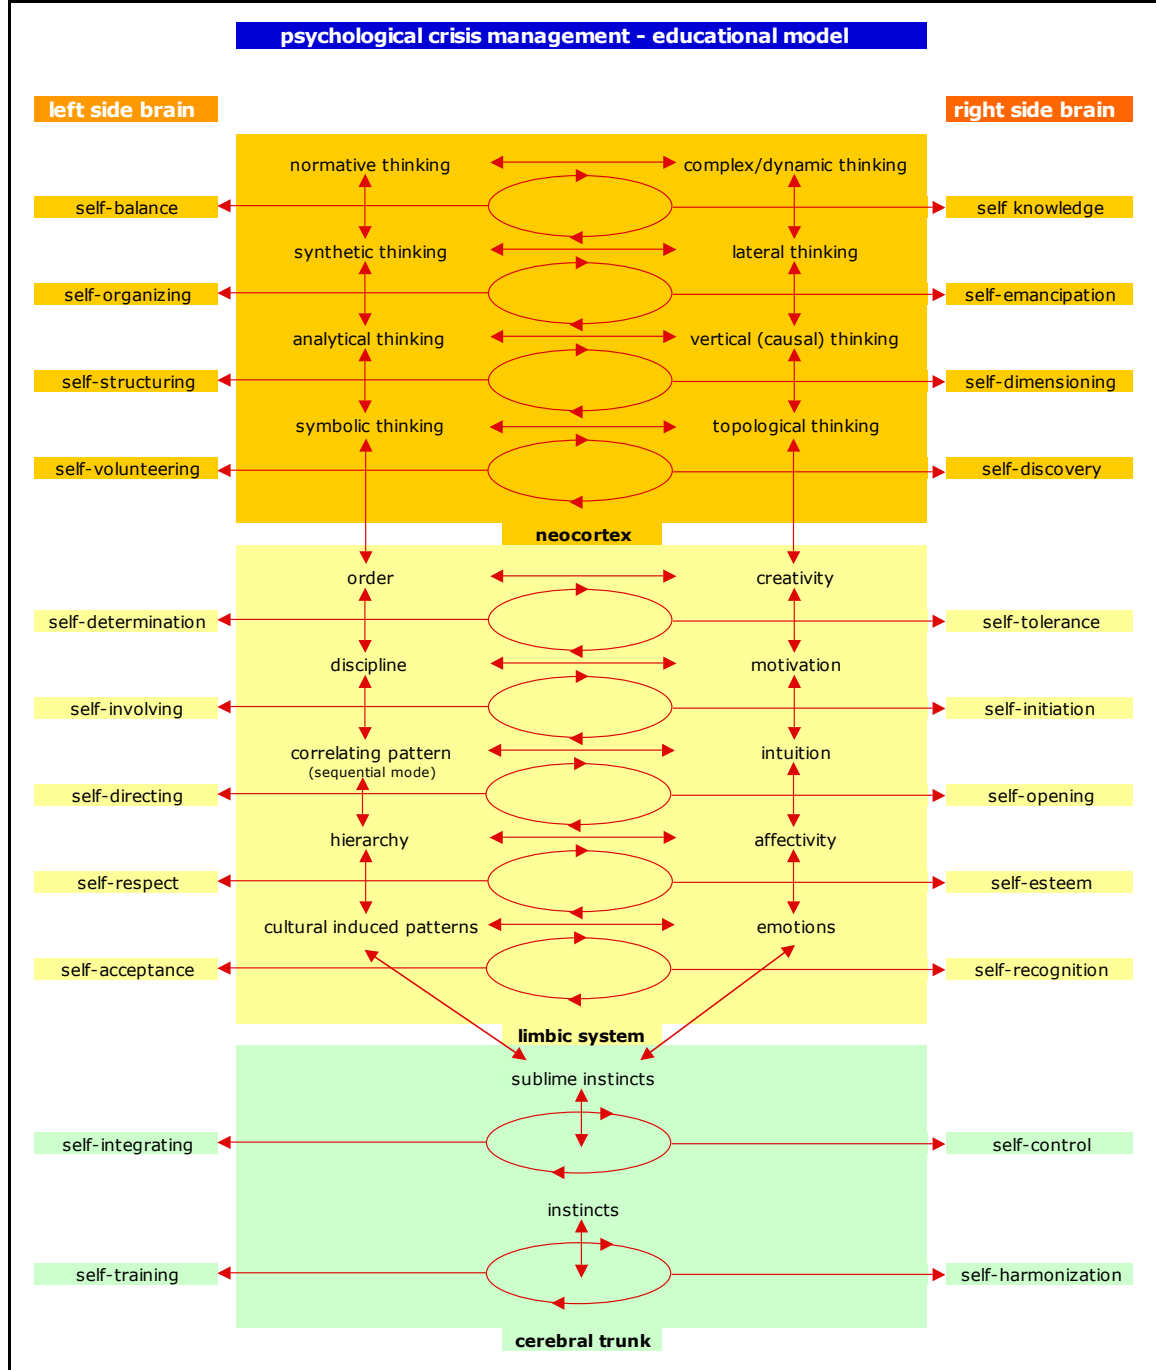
psychological crisis management - educational model

left side brain

right side brain

normative thinking

complex/dynamic thinking

self-balance

self knowledge

synthetic thinking

lateral thinking

self-organizing

self-emancipation

analytical thinking

vertical (causal) thinking

self-structuring

self-dimensioning

symbolic thinking

topological thinking

self-volunteering

self-discovery

neocortex

order

creativity

self-determination

self-tolerance

discipline

motivation

self-involving

self-initiation

correlating pattern
(sequential mode)

intuition

self-directing

self-opening

hierarchy

affectivity

self-respect

self-esteem

cultural induced patterns

emotions

self-acceptance

self-recognition

limbic system

sublime instincts

self-integrating

self-control

instincts

self-training

self-harmonization

cerebral trunk